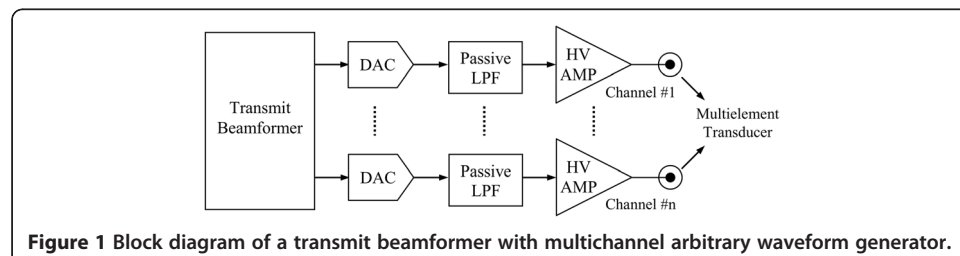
Transmit Beamformer

DAC

Passive LPF

HV AMP

Channel #1

DAC

Passive LPF

HV AMP

Channel #n

Multielement Transducer

**Figure 1 Block diagram of a transmit beamformer with multichannel arbitrary waveform generator.**